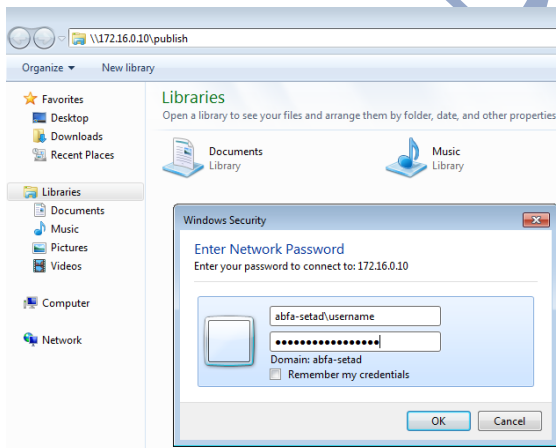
\\172.16.0.10\publish

Organize ▾ New library

Favorites
Desktop
Downloads
Recent Places

Libraries
Documents
Music
Pictures
Videos

Computer

Network

Libraries
Open a library to see your files and arrange them by folder, date, and other properties

Documents
Library

Music
Library

Windows Security

Enter Network Password
Enter your password to connect to: 172.16.0.10

abfa-setad\username
••••••••••••••••••
Domain: abfa-setad
Remember my credentials

OK Cancel